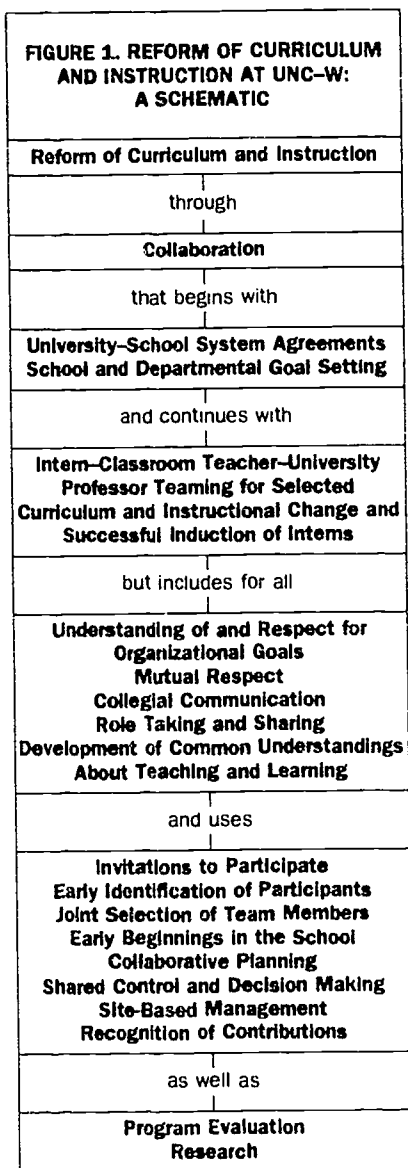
FIGURE 1. REFORM OF CURRICULUM AND INSTRUCTION AT UNC–W: A SCHEMATIC

Reform of Curriculum and Instruction

through

Collaboration

that begins with

University–School System Agreements
School and Departmental Goal Setting

and continues with

Intern–Classroom Teacher–University Professor Teaming for Selected Curriculum and Instructional Change and Successful Induction of Interns

but includes for all

Understanding of and Respect for Organizational Goals
Mutual Respect
Collegial Communication
Role Taking and Sharing
Development of Common Understandings About Teaching and Learning

and uses

Invitations to Participate
Early Identification of Participants
Joint Selection of Team Members
Early Beginnings in the School
Collaborative Planning
Shared Control and Decision Making
Site-Based Management
Recognition of Contributions

as well as

Program Evaluation
Research